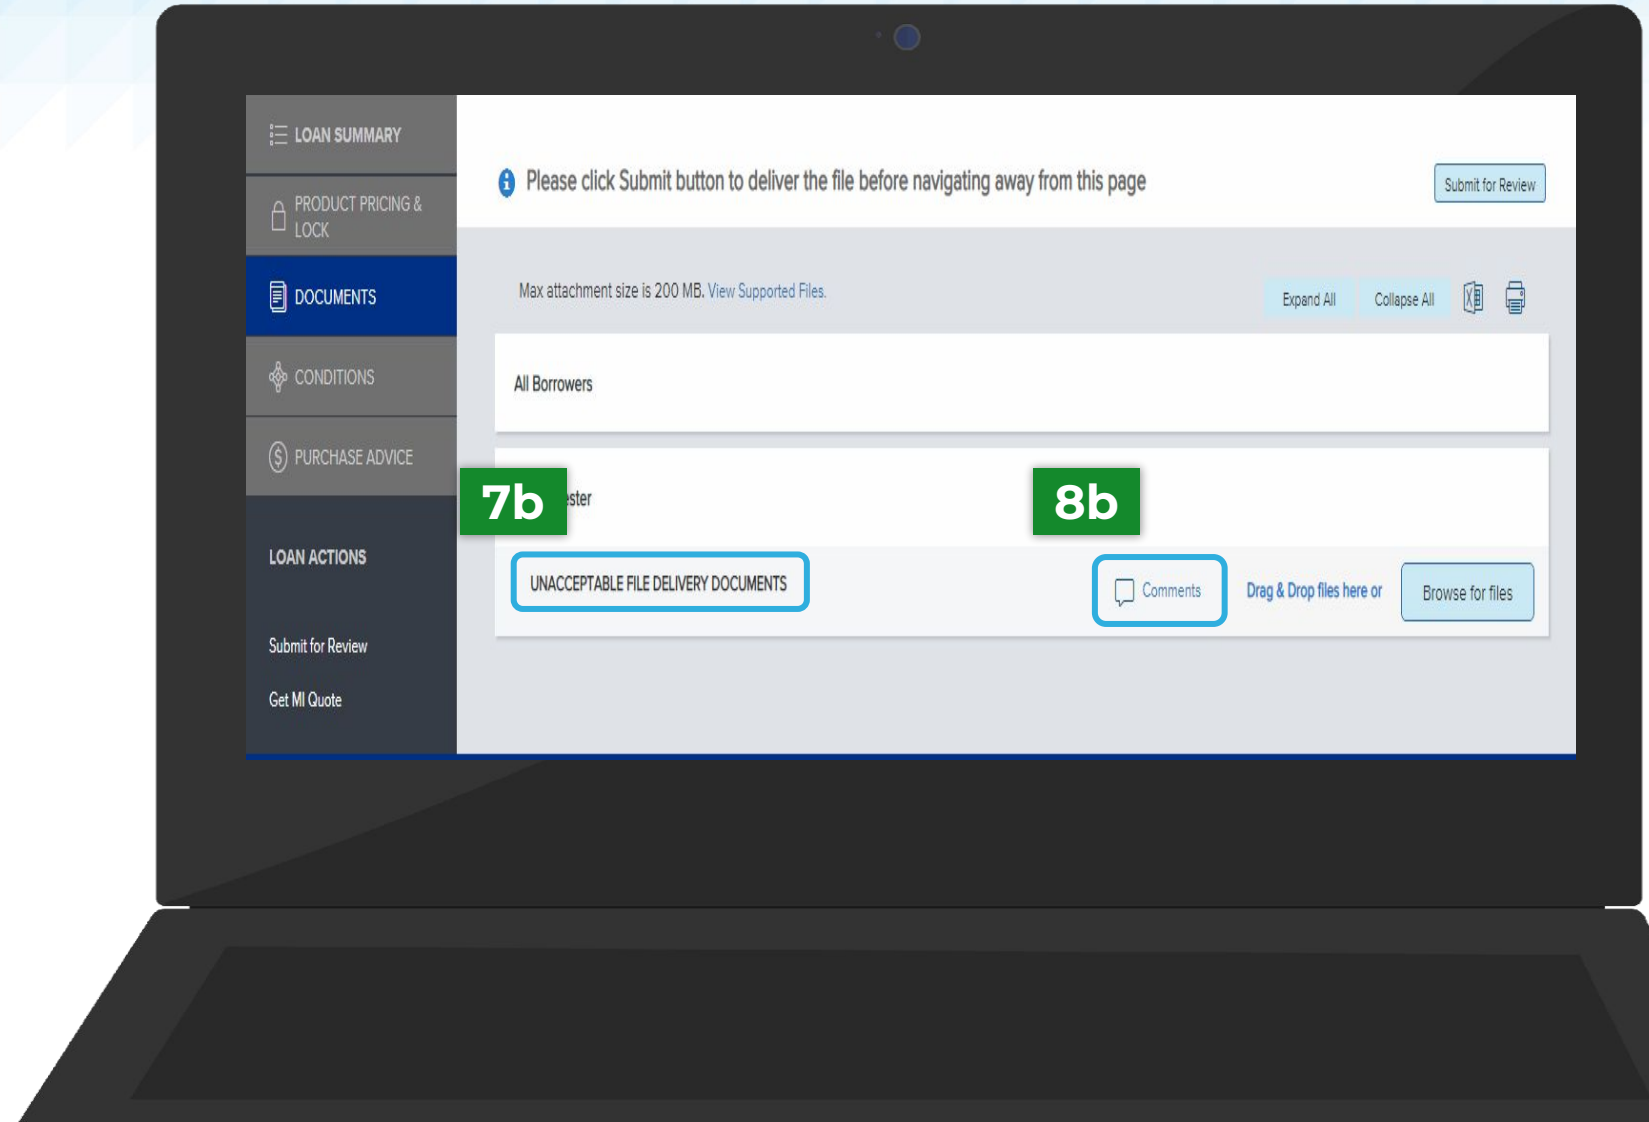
LOAN SUMMARY

PRODUCT PRICING & LOCK

DOCUMENTS

CONDITIONS

PURCHASE ADVICE

LOAN ACTIONS

Submit for Review

Get MI Quote

Please click Submit button to deliver the file before navigating away from this page

Submit for Review

Max attachment size is 200 MB. View Supported Files.

Expand All

Collapse All

All Borrowers

7b

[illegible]ster

8b

UNACCEPTABLE FILE DELIVERY DOCUMENTS

Comments

Drag & Drop files here or

Browse for files